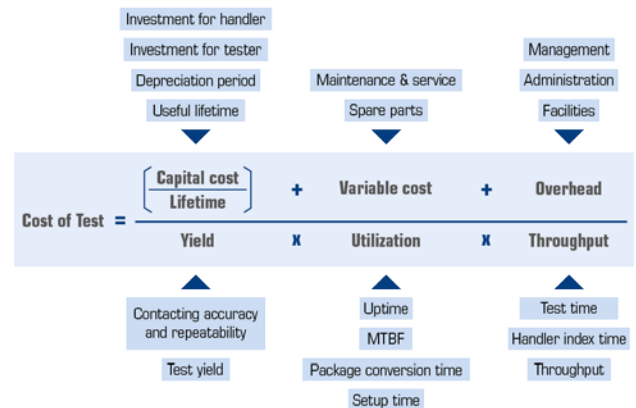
Investment for handler
Investment for tester
Depreciation period
Useful lifetime

Maintenance & service
Spare parts

Management
Administration
Facilities

$\text{Cost of Test} = \frac{\left(\frac{\text{Capital cost}}{\text{Lifetime}}\right) + \text{Variable cost} + \text{Overhead}}{\text{Yield} \times \text{Utilization} \times \text{Throughput}}$

Contacting accuracy and repeatability
Test yield

Uptime
MTBF
Package conversion time
Setup time

Test time
Handler index time
Throughput